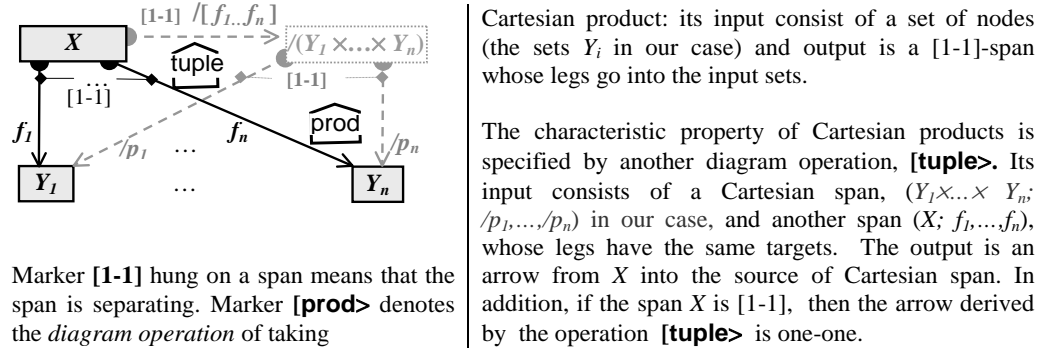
$X$

[1-1] $/[f_1 \ldots f_n]$

$/(Y_1 \times \ldots \times Y_n)$

tuple

[1-1]

…

[1-1]

$f_1$

$f_n$

prod

$/p_1$ …

$/p_n$

$Y_1$ … $Y_n$

Marker [1-1] hung on a span means that the span is separating. Marker [prod> denotes the *diagram operation* of taking

Cartesian product: its input consist of a set of nodes (the sets $Y_i$ in our case) and output is a [1-1]-span whose legs go into the input sets.

The characteristic property of Cartesian products is specified by another diagram operation, [tuple>. Its input consists of a Cartesian span, ($Y_1 \times \ldots \times Y_n$; $/p_1, \ldots, /p_n$) in our case, and another span ($X$; $f_1, \ldots, f_n$), whose legs have the same targets. The output is an arrow from $X$ into the source of Cartesian span. In addition, if the span $X$ is [1-1], then the arrow derived by the operation [tuple> is one-one.